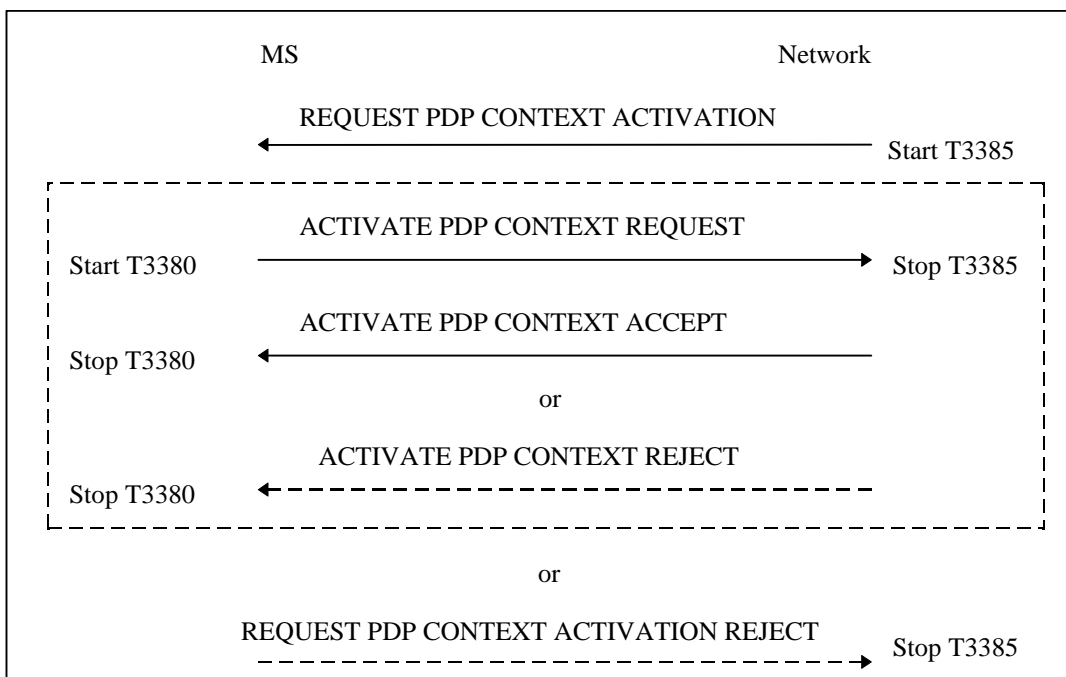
MS

Network

REQUEST PDP CONTEXT ACTIVATION

Start T3385

ACTIVATE PDP CONTEXT REQUEST

Start T3380

Stop T3385

ACTIVATE PDP CONTEXT ACCEPT

Stop T3380

or

ACTIVATE PDP CONTEXT REJECT

Stop T3380

or

REQUEST PDP CONTEXT ACTIVATION REJECT

Stop T3385